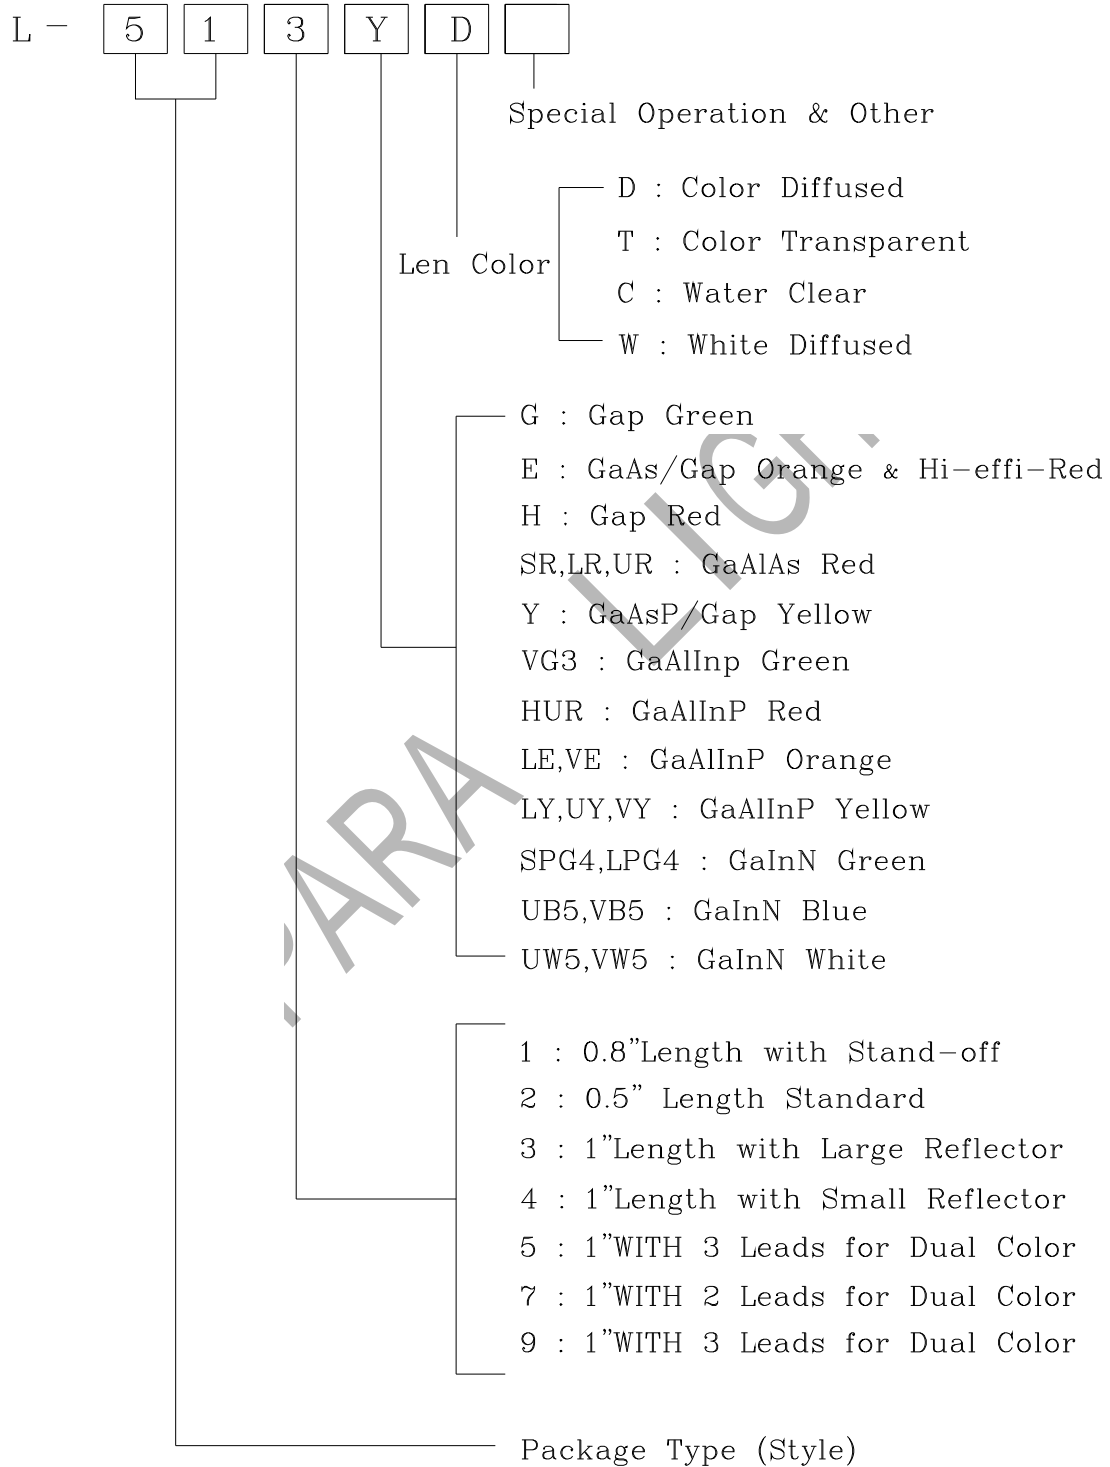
L - 5 1 3 Y D

Special Operation & Other

Len Color
D : Color Diffused
T : Color Transparent
C : Water Clear
W : White Diffused

G : Gap Green
E : GaAs/Gap Orange & Hi-effi-Red
H : Gap Red
SR,LR,UR : GaAlAs Red
Y : GaAsP/Gap Yellow
VG3 : GaAlInp Green
HUR : GaAlInP Red
LE,VE : GaAlInP Orange
LY,UY,VY : GaAlInP Yellow
SPG4,LPG4 : GaInN Green
UB5,VB5 : GaInN Blue
UW5,VW5 : GaInN White

1 : 0.8"Length with Stand-off
2 : 0.5" Length Standard
3 : 1"Length with Large Reflector
4 : 1"Length with Small Reflector
5 : 1"WITH 3 Leads for Dual Color
7 : 1"WITH 2 Leads for Dual Color
9 : 1"WITH 3 Leads for Dual Color

Package Type (Style)

PARA LIGHT